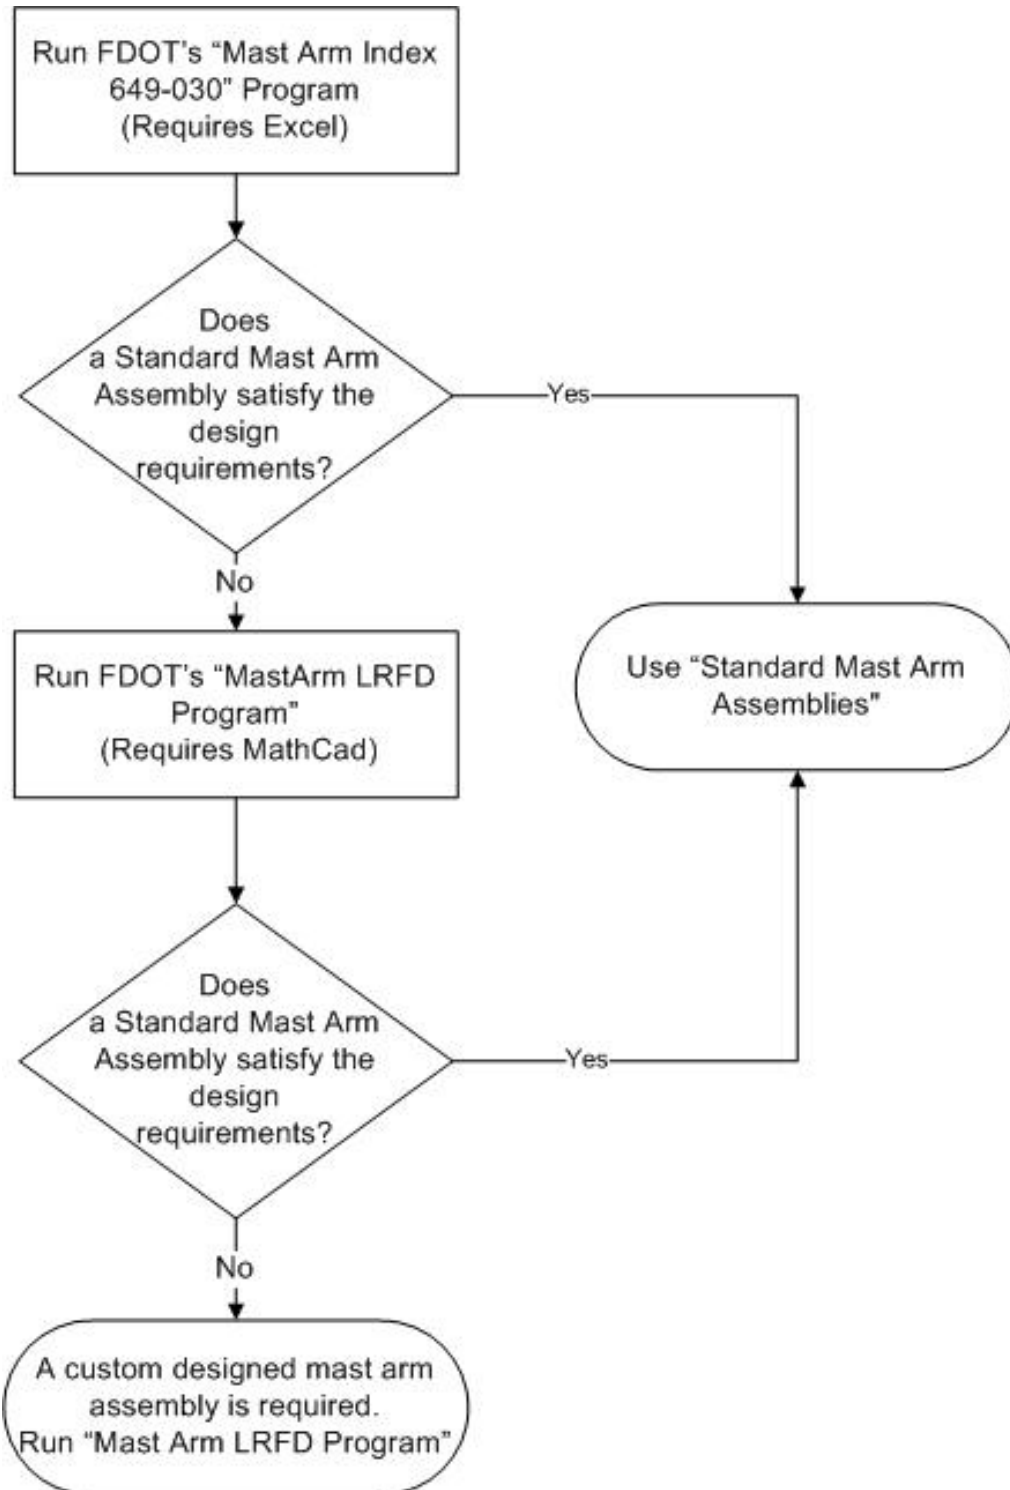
Run FDOT's "Mast Arm Index 649-030" Program (Requires Excel)

Does a Standard Mast Arm Assembly satisfy the design requirements?

Yes

No

Run FDOT's "MastArm LRFD Program" (Requires MathCad)

Use "Standard Mast Arm Assemblies"

Does a Standard Mast Arm Assembly satisfy the design requirements?

Yes

No

A custom designed mast arm assembly is required. Run "Mast Arm LRFD Program"